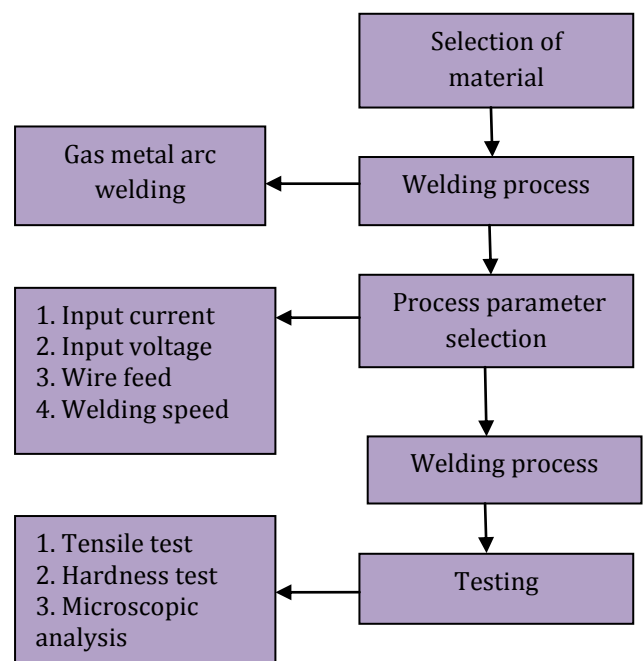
Selection of material

Gas metal arc welding

Welding process

1. Input current
2. Input voltage
3. Wire feed
4. Welding speed

Process parameter selection

Welding process

1. Tensile test
2. Hardness test
3. Microscopic analysis

Testing